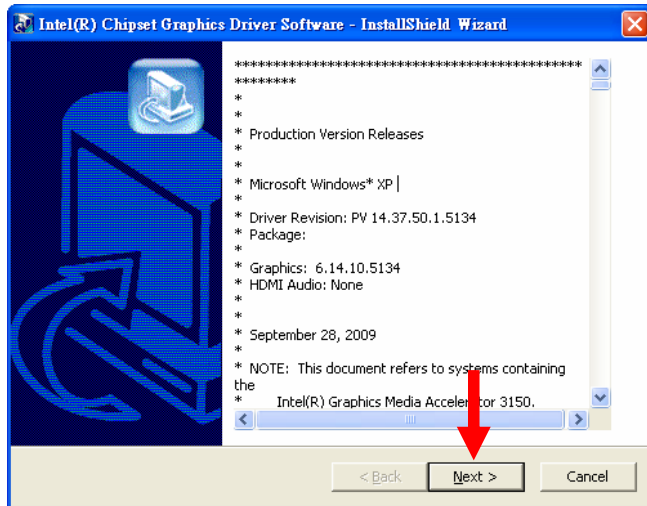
Intel(R) Chipset Graphics Driver Software - InstallShield Wizard

************************************************
********
*
*
* Production Version Releases
*
*
* Microsoft Windows* XP
*
* Driver Revision: PV 14.37.50.1.5134
* Package:
*
* Graphics: 6.14.10.5134
* HDMI Audio: None
*
*
* September 28, 2009
*
* NOTE: This document refers to systems containing the
* Intel(R) Graphics Media Accelerator 3150.

< Back
Next >
Cancel